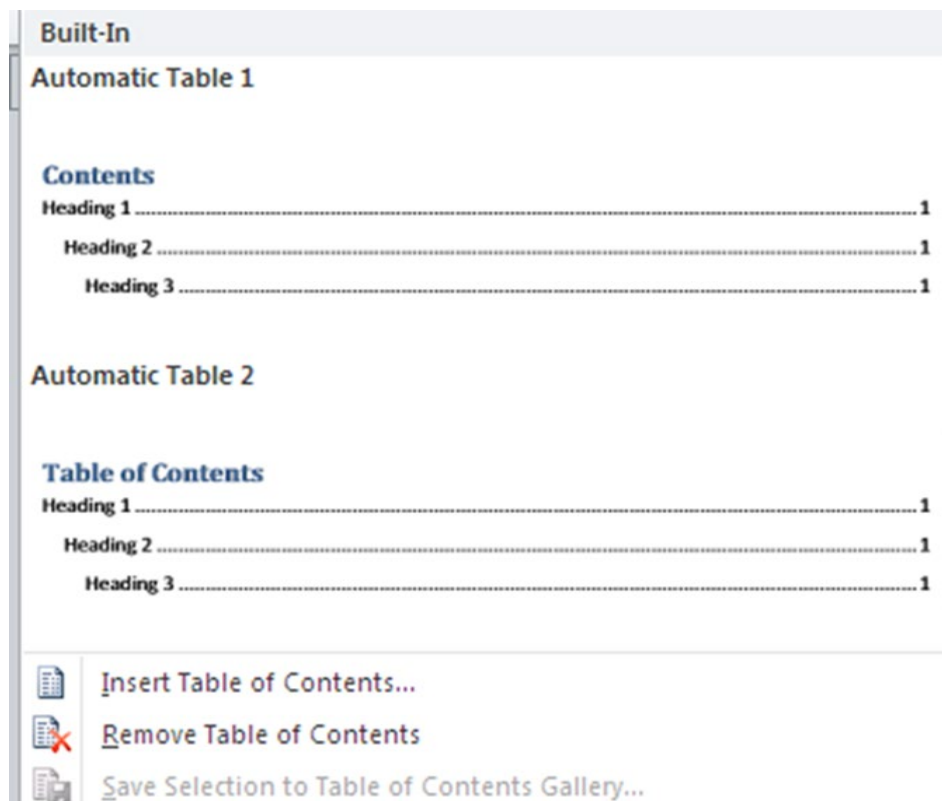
Built-In

Automatic Table 1

Contents

Heading 1 ........................................................................................................ 1

Heading 2 ........................................................................................................ 1

Heading 3 ........................................................................................................ 1

Automatic Table 2

Table of Contents

Heading 1 ........................................................................................................ 1

Heading 2 ........................................................................................................ 1

Heading 3 ........................................................................................................ 1

Insert Table of Contents...

Remove Table of Contents

Save Selection to Table of Contents Gallery...